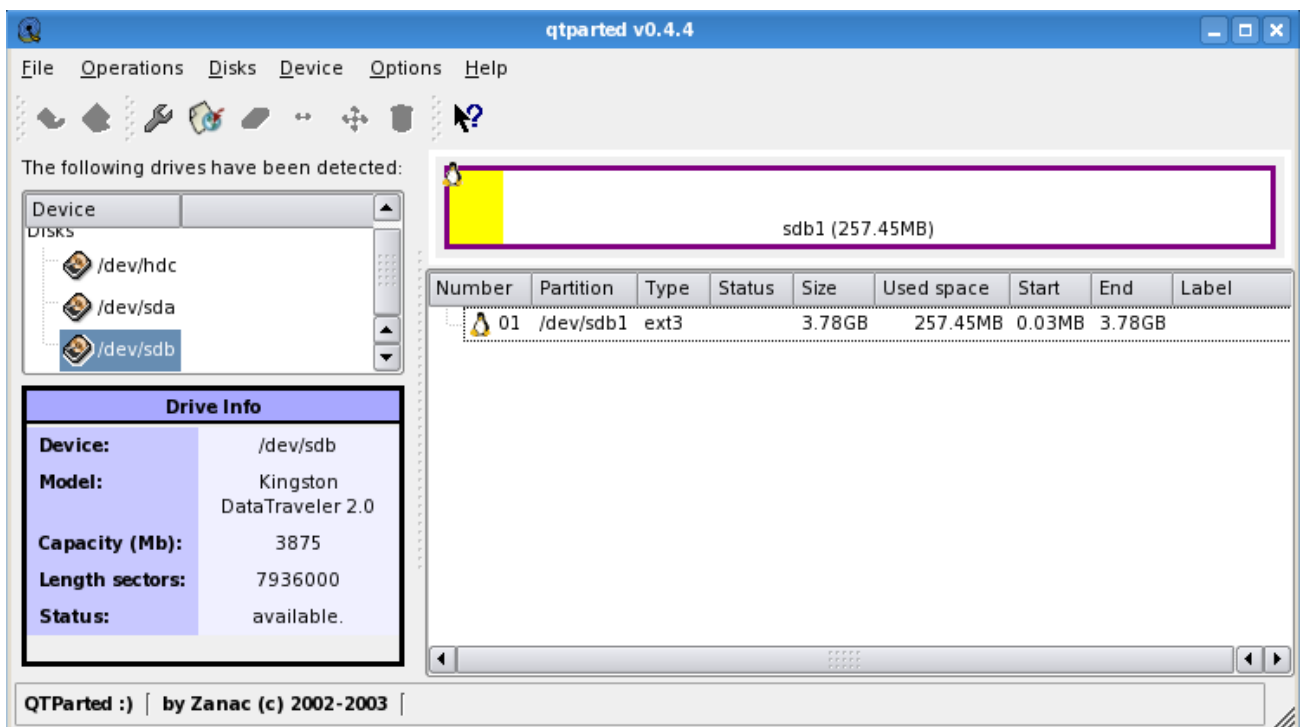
qtparted v0.4.4

File Operations Disks Device Options Help

The following drives have been detected:

| Device | |
|---|---|

Disks
/dev/hdc
/dev/sda
/dev/sdb

sdb1 (257.45MB)

| Number | Partition | Type | Status | Size | Used space | Start | End | Label |
|---|---|---|---|---|---|---|---|---|
| 01 | /dev/sdb1 | ext3 | | 3.78GB | 257.45MB | 0.03MB | 3.78GB | |

Drive Info

| | |
|---|---|
| Device: | /dev/sdb |
| Model: | Kingston DataTraveler 2.0 |
| Capacity (Mb): | 3875 |
| Length sectors: | 7936000 |
| Status: | available. |

QTParted :) by Zanac (c) 2002-2003